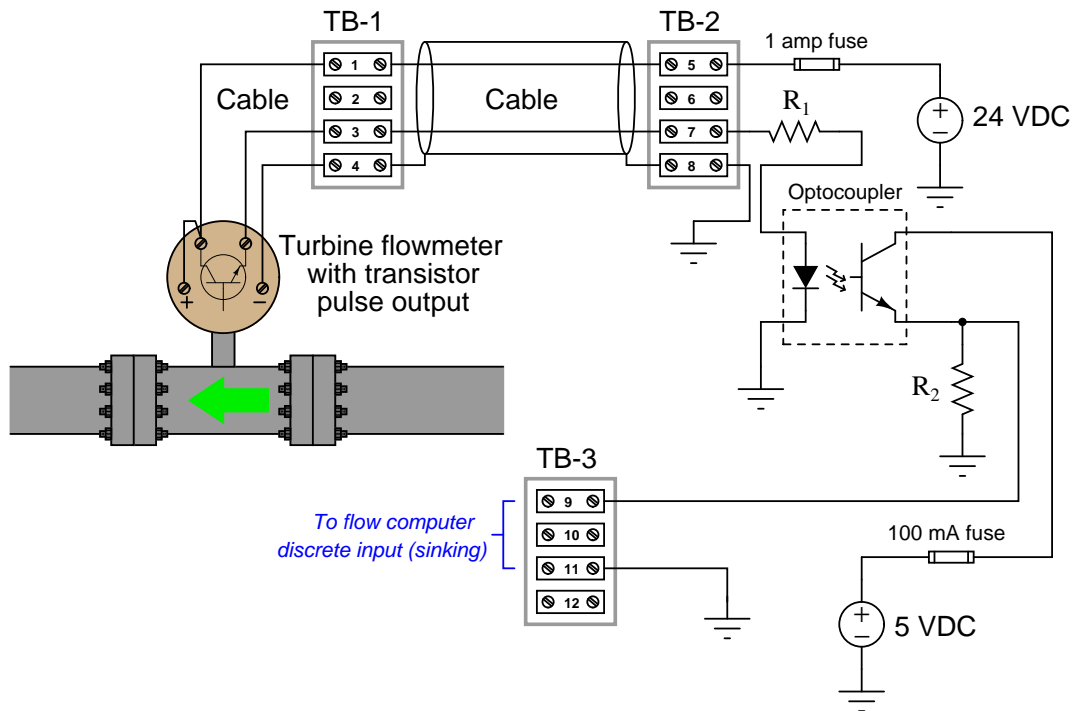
TB-1

TB-2

1 amp fuse

1

5

Cable

2

Cable

6

$R_1$

24 VDC

3

7

4

8

Optocoupler

Turbine flowmeter with transistor pulse output

+

−

$R_2$

TB-3

9

To flow computer discrete input (sinking)

10

100 mA fuse

11

12

5 VDC